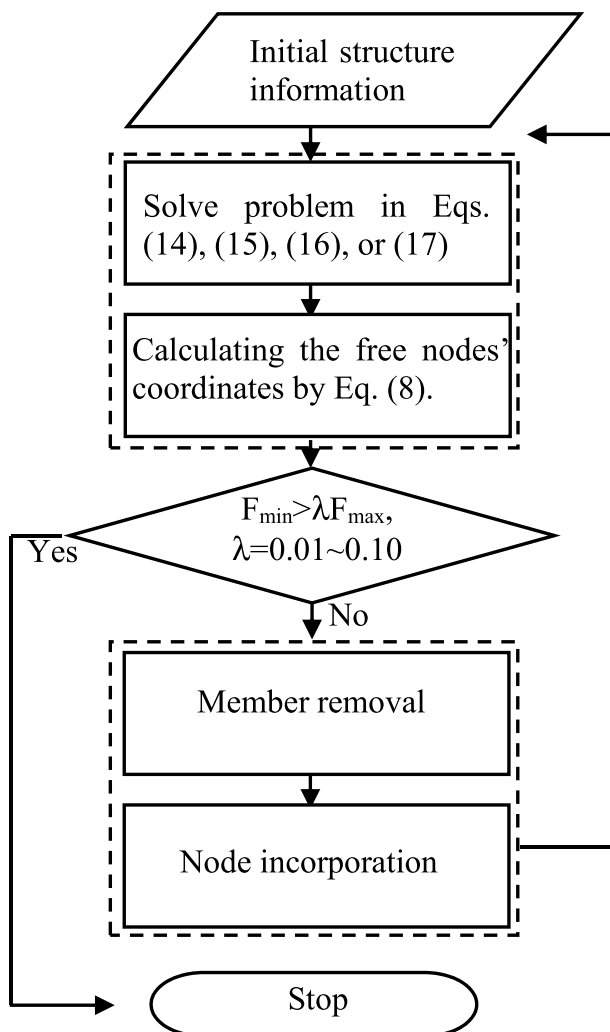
Initial structure information

Solve problem in Eqs. (14), (15), (16), or (17)

Calculating the free nodes' coordinates by Eq. (8).

$F_{min}>\lambda F_{max}$, $\lambda=0.01\sim0.10$

Yes

No

Member removal

Node incorporation

Stop